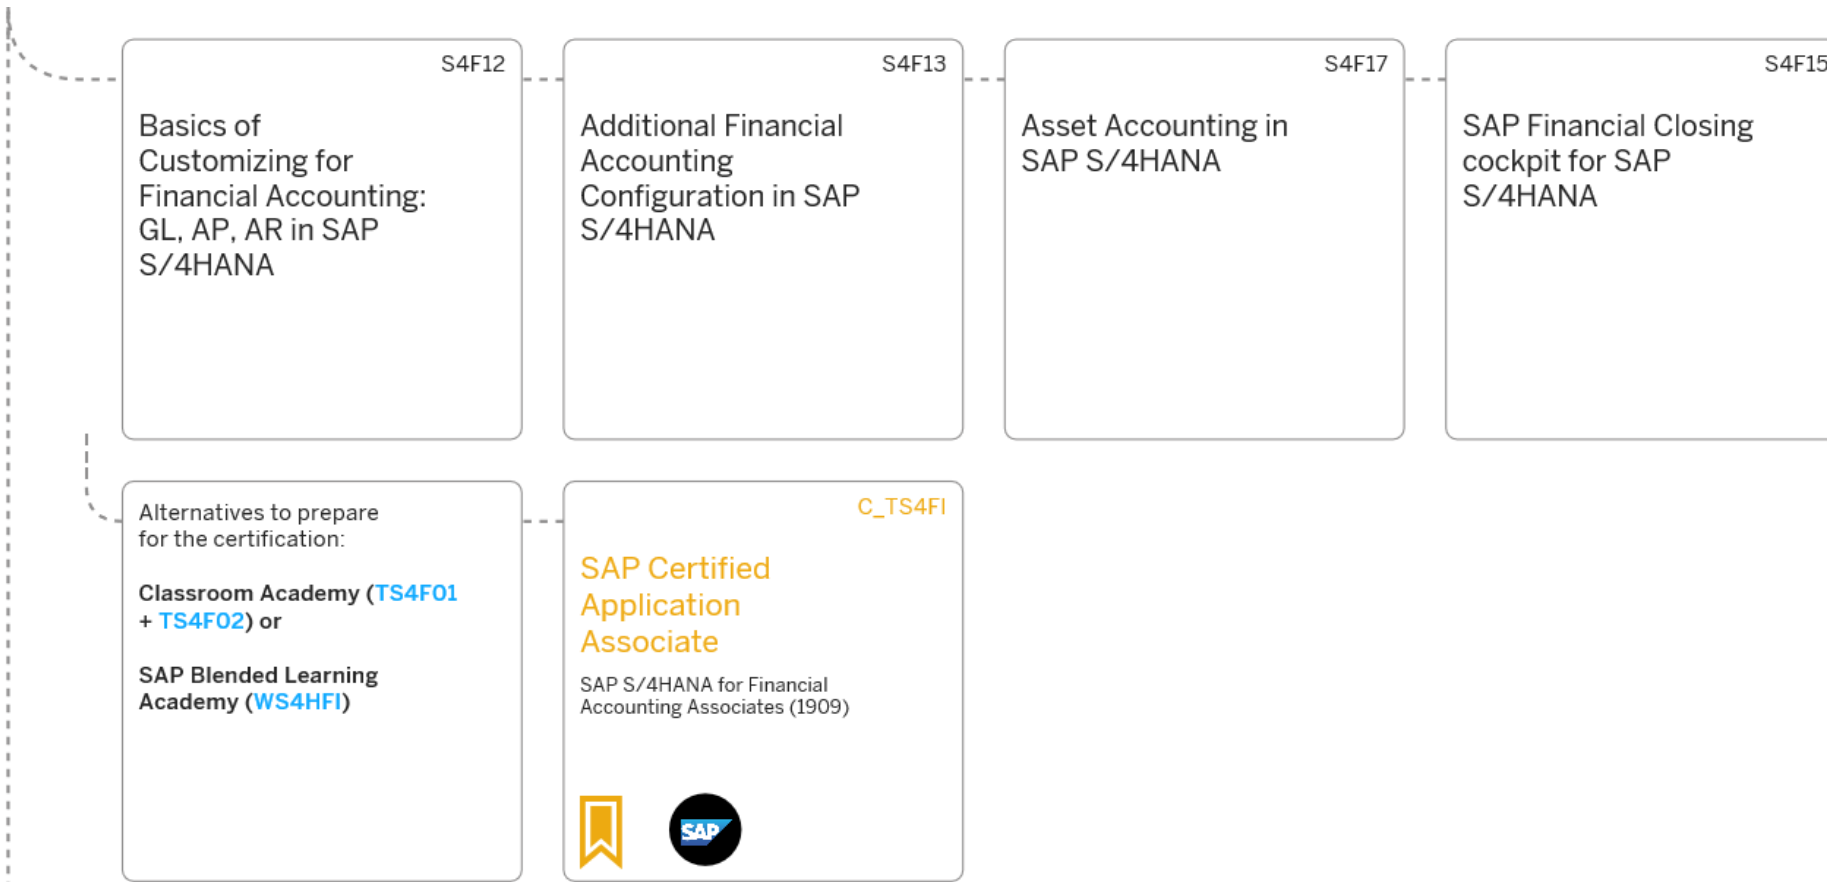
S4F12

Basics of Customizing for Financial Accounting: GL, AP, AR in SAP S/4HANA

S4F13

Additional Financial Accounting Configuration in SAP S/4HANA

S4F17

Asset Accounting in SAP S/4HANA

S4F15

SAP Financial Closing cockpit for SAP S/4HANA

Alternatives to prepare for the certification:

Classroom Academy (TS4F01 + TS4F02) or

SAP Blended Learning Academy (WS4HFI)

C_TS4FI

SAP Certified Application Associate

SAP S/4HANA for Financial Accounting Associates (1909)

SAP